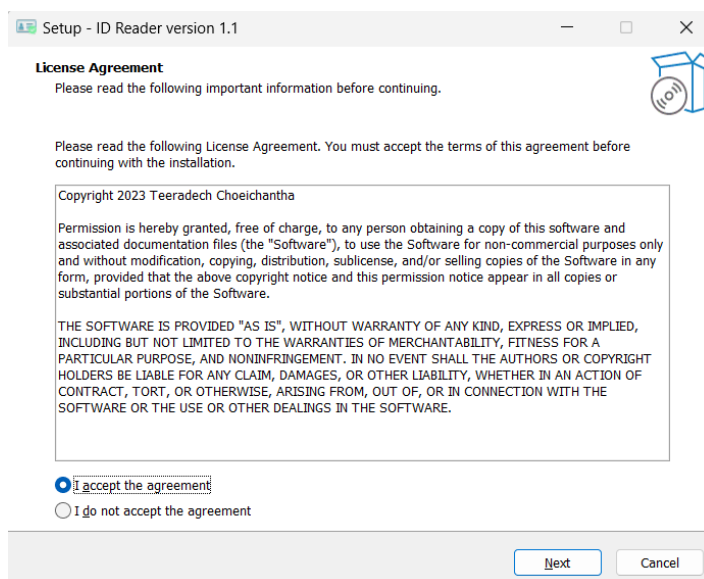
Setup - ID Reader version 1.1

License Agreement
Please read the following important information before continuing.

Please read the following License Agreement. You must accept the terms of this agreement before continuing with the installation.

Copyright 2023 Teeradech Choeichantha

Permission is hereby granted, free of charge, to any person obtaining a copy of this software and associated documentation files (the "Software"), to use the Software for non-commercial purposes only and without modification, copying, distribution, sublicense, and/or selling copies of the Software in any form, provided that the above copyright notice and this permission notice appear in all copies or substantial portions of the Software.

THE SOFTWARE IS PROVIDED "AS IS", WITHOUT WARRANTY OF ANY KIND, EXPRESS OR IMPLIED, INCLUDING BUT NOT LIMITED TO THE WARRANTIES OF MERCHANTABILITY, FITNESS FOR A PARTICULAR PURPOSE, AND NONINFRINGEMENT. IN NO EVENT SHALL THE AUTHORS OR COPYRIGHT HOLDERS BE LIABLE FOR ANY CLAIM, DAMAGES, OR OTHER LIABILITY, WHETHER IN AN ACTION OF CONTRACT, TORT, OR OTHERWISE, ARISING FROM, OUT OF, OR IN CONNECTION WITH THE SOFTWARE OR THE USE OR OTHER DEALINGS IN THE SOFTWARE.

I accept the agreement
I do not accept the agreement

Next
Cancel